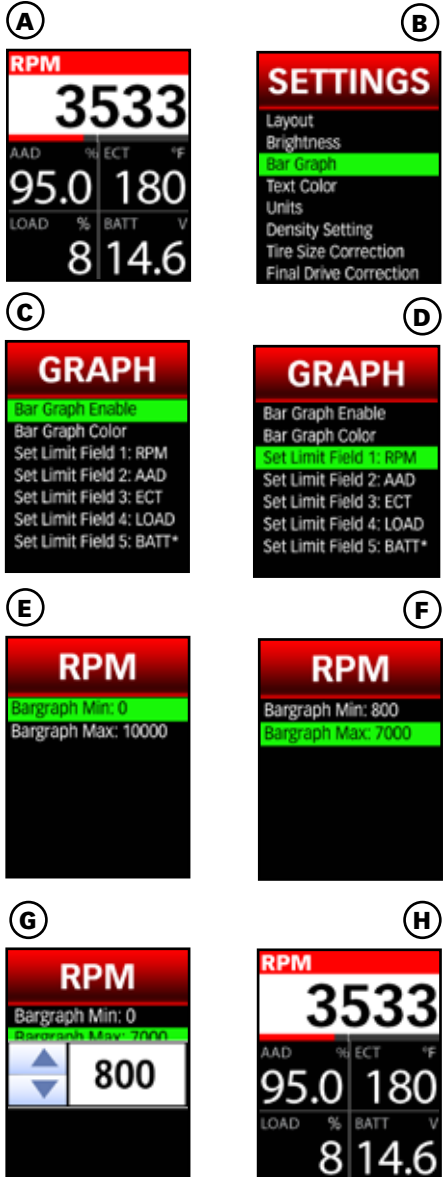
A

RPM
3533

AAD %
95.0

ECT °F
180

LOAD %
8

BATT V
14.6

B

SETTINGS
Layout
Brightness
Bar Graph
Text Color
Units
Density Setting
Tire Size Correction
Final Drive Correction

C

GRAPH
Bar Graph Enable
Bar Graph Color
Set Limit Field 1: RPM
Set Limit Field 2: AAD
Set Limit Field 3: ECT
Set Limit Field 4: LOAD
Set Limit Field 5: BATT*

D

GRAPH
Bar Graph Enable
Bar Graph Color
Set Limit Field 1: RPM
Set Limit Field 2: AAD
Set Limit Field 3: ECT
Set Limit Field 4: LOAD
Set Limit Field 5: BATT*

E

RPM
Bargraph Min: 0
Bargraph Max: 10000

F

RPM
Bargraph Min: 800
Bargraph Max: 7000

G

RPM
Bargraph Min: 0
Bargraph Max: 7000
800

H

RPM
3533

AAD %
95.0

ECT °F
180

LOAD %
8

BATT V
14.6